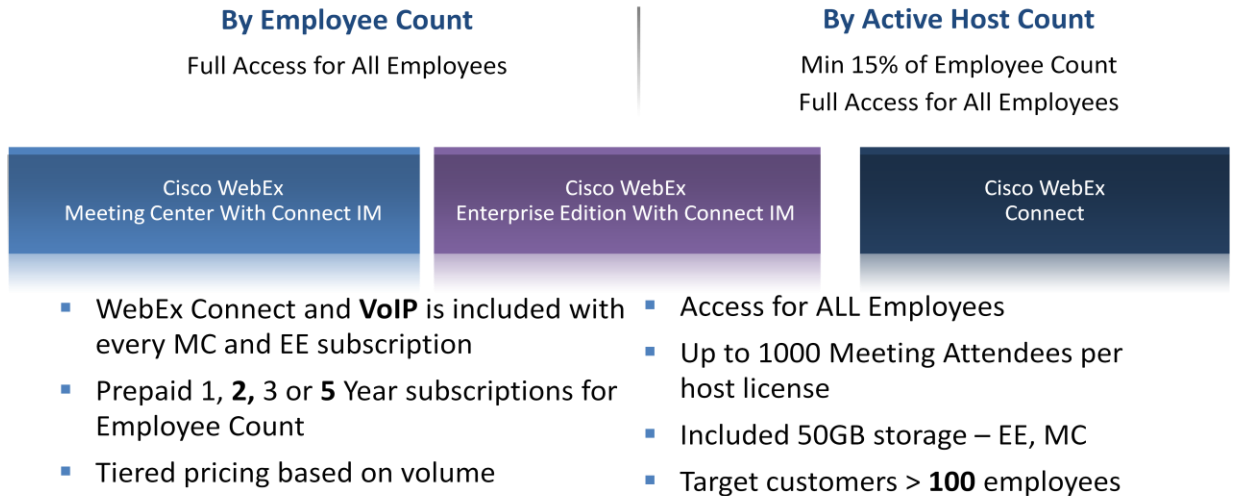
By Employee Count

Full Access for All Employees

By Active Host Count

Min 15% of Employee Count
Full Access for All Employees

Cisco WebEx
Meeting Center With Connect IM

Cisco WebEx
Enterprise Edition With Connect IM

Cisco WebEx
Connect

- WebEx Connect and **VoIP** is included with every MC and EE subscription
- Prepaid 1, **2,** 3 or **5** Year subscriptions for Employee Count
- Tiered pricing based on volume

- Access for ALL Employees
- Up to 1000 Meeting Attendees per host license
- Included 50GB storage – EE, MC
- Target customers > **100** employees